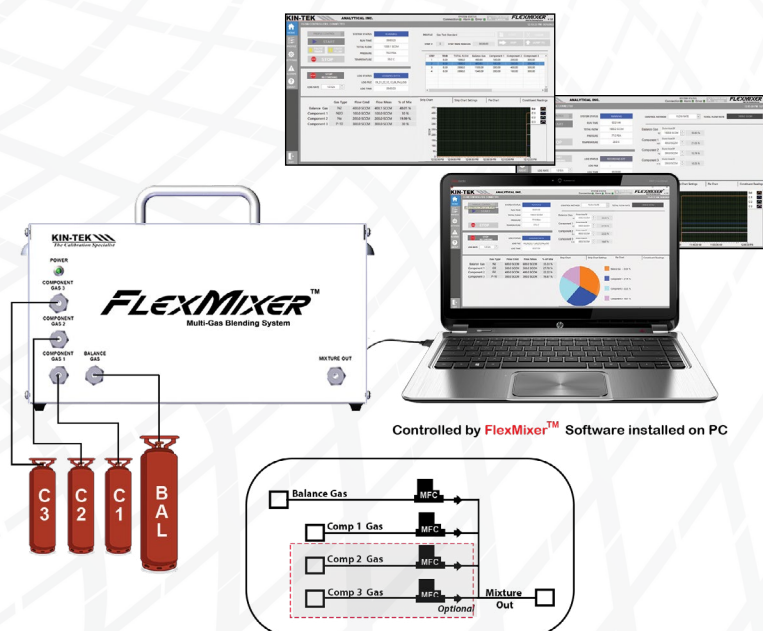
KIN-TEK
The Calibration Specialist
POWER
COMPONENT GAS 3
COMPONENT GAS 2
COMPONENT GAS 1
BALANCE GAS
FLEXMIXER™
Multi-Gas Blending System
MIXTURE OUT

C3
C2
C1
BAL

KIN-TEK ANALYTICAL INC.
FLEXMIXER

Controlled by FlexMixer™ Software installed on PC

Balance Gas
MFC
Comp 1 Gas
MFC
Comp 2 Gas
MFC
Comp 3 Gas
MFC
Optional
Mixture Out